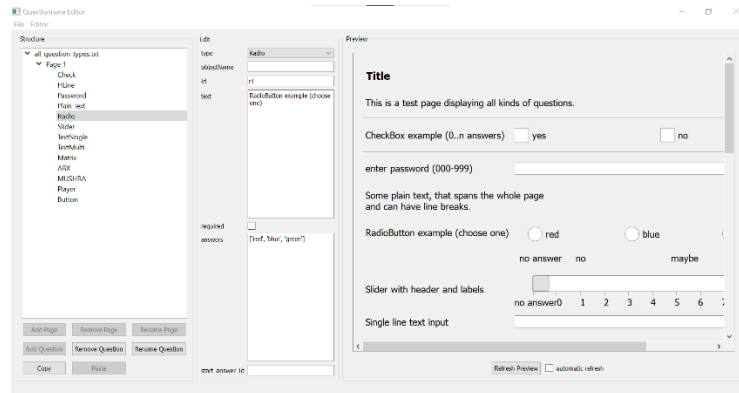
Questionnaire Editor
File Editor

Structure
all question types.txt
Page 1
Check
HLine
Password
Plain Text
Radio
Slider
TextSingle
TextMulti
Matrix
ABX
MUSHRA
Player
Button

Add Page Remove Page Rename Page
Add Question Remove Question Rename Question
Copy Paste

Edit
type Radio
objectName
id r1
text RadioButton example (choose one)
required
answers ['red', 'blue', 'green']
start answer id

Preview
Title
This is a test page displaying all kinds of questions.
CheckBox example (0..n answers) yes no
enter password (000-999)
Some plain text, that spans the whole page and can have line breaks.
RadioButton example (choose one) red blue
no answer no maybe
Slider with header and labels
no answer0 1 2 3 4 5 6 7
Single line text input

Refresh Preview automatic refresh